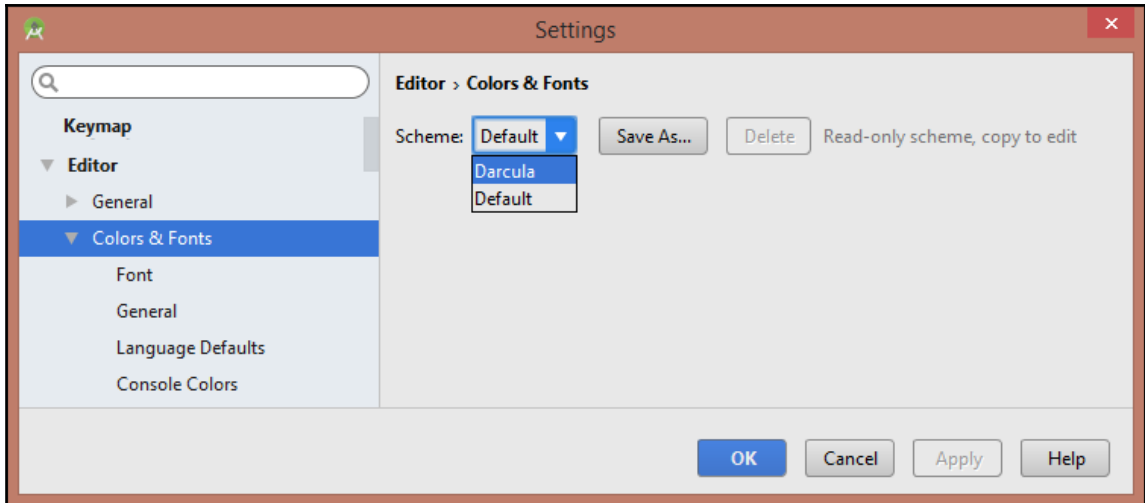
Settings

Keymap
Editor
General
Colors & Fonts
Font
General
Language Defaults
Console Colors

Editor › Colors & Fonts

Scheme: Default
Darcula
Default

Save As...
Delete
Read-only scheme, copy to edit

OK
Cancel
Apply
Help